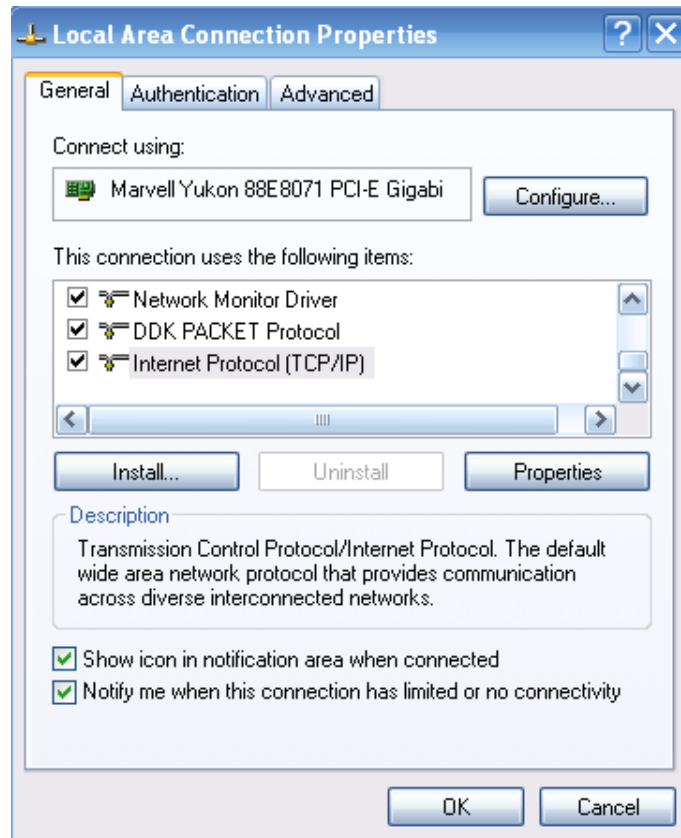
Local Area Connection Properties

General | Authentication | Advanced

Connect using:

Marvell Yukon 88E8071 PCI-E Gigabi

Configure...

This connection uses the following items:

☑ Network Monitor Driver
☑ DDK PACKET Protocol
☑ Internet Protocol (TCP/IP)

Install... | Uninstall | Properties

Description

Transmission Control Protocol/Internet Protocol. The default wide area network protocol that provides communication across diverse interconnected networks.

☑ Show icon in notification area when connected
☑ Notify me when this connection has limited or no connectivity

OK | Cancel